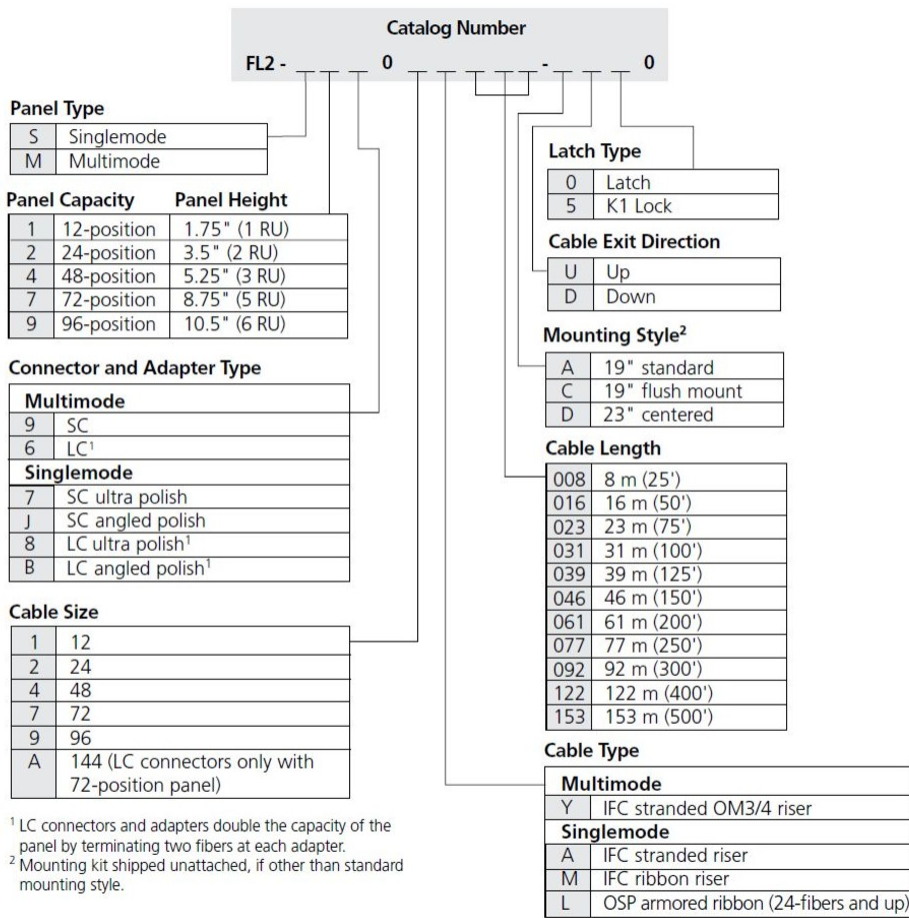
Catalog Number

FL2 - _ _ 0 _ _ _ _ _ - _ _ 0

Panel Type

| S | Singlemode |
|---|---|
| M | Multimode |

| Panel Capacity | | Panel Height |
|---|---|---|
| 1 | 12-position | 1.75" (1 RU) |
| 2 | 24-position | 3.5" (2 RU) |
| 4 | 48-position | 5.25" (3 RU) |
| 7 | 72-position | 8.75" (5 RU) |
| 9 | 96-position | 10.5" (6 RU) |

Connector and Adapter Type

| Multimode | |
|---|---|
| 9 | SC |
| 6 | LC$^1$ |
| Singlemode | |
| 7 | SC ultra polish |
| J | SC angled polish |
| 8 | LC ultra polish$^1$ |
| B | LC angled polish$^1$ |

Cable Size

| 1 | 12 |
|---|---|
| 2 | 24 |
| 4 | 48 |
| 7 | 72 |
| 9 | 96 |
| A | 144 (LC connectors only with 72-position panel) |

$^1$ LC connectors and adapters double the capacity of the panel by terminating two fibers at each adapter.
$^2$ Mounting kit shipped unattached, if other than standard mounting style.

Latch Type

| 0 | Latch |
|---|---|
| 5 | K1 Lock |

Cable Exit Direction

| U | Up |
|---|---|
| D | Down |

Mounting Style$^2$

| A | 19" standard |
|---|---|
| C | 19" flush mount |
| D | 23" centered |

Cable Length

| 008 | 8 m (25') |
|---|---|
| 016 | 16 m (50') |
| 023 | 23 m (75') |
| 031 | 31 m (100') |
| 039 | 39 m (125') |
| 046 | 46 m (150') |
| 061 | 61 m (200') |
| 077 | 77 m (250') |
| 092 | 92 m (300') |
| 122 | 122 m (400') |
| 153 | 153 m (500') |

Cable Type

| Multimode | |
|---|---|
| Y | IFC stranded OM3/4 riser |
| Singlemode | |
| A | IFC stranded riser |
| M | IFC ribbon riser |
| L | OSP armored ribbon (24-fibers and up) |